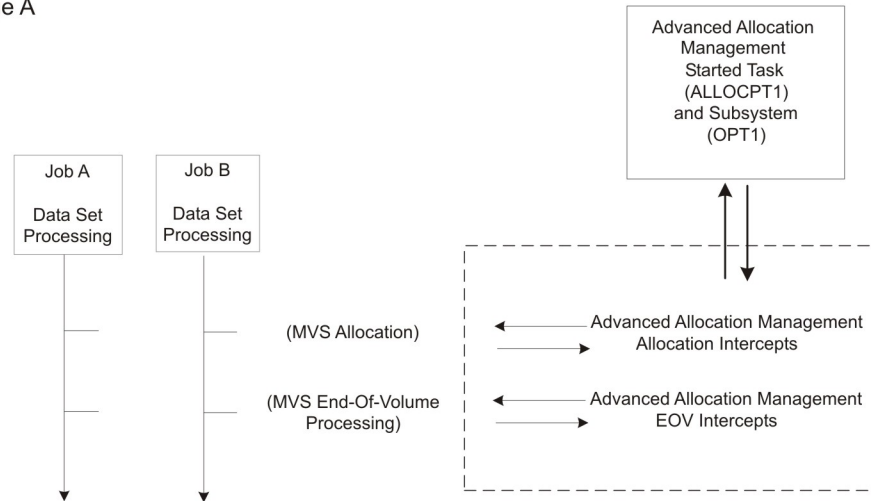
e A

Advanced Allocation Management Started Task (ALLOCPT1) and Subsystem (OPT1)

Job A

Data Set Processing

Job B

Data Set Processing

(MVS Allocation)

Advanced Allocation Management Allocation Intercepts

(MVS End-Of-Volume Processing)

Advanced Allocation Management EOV Intercepts